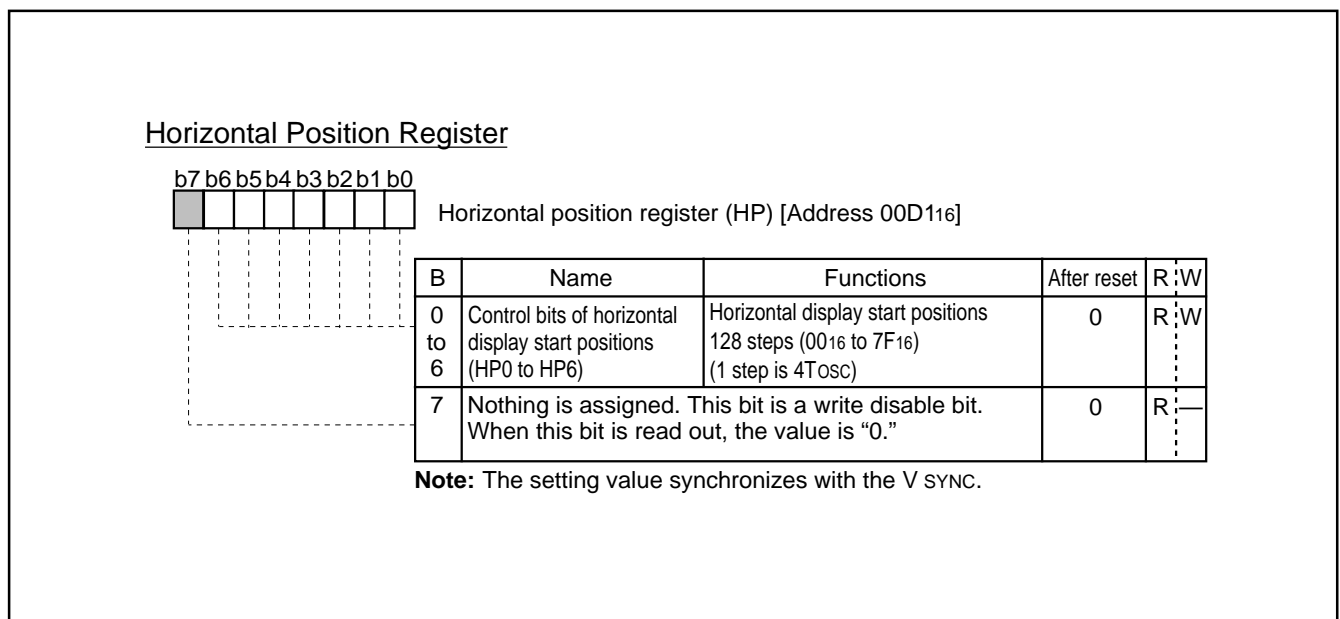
Horizontal Position Register

b7 b6 b5 b4 b3 b2 b1 b0

Horizontal position register (HP) [Address $00D1_{16}$]

| B | Name | Functions | After reset | R | W |
|---|---|---|---|---|---|
| 0 to 6 | Control bits of horizontal display start positions (HP0 to HP6) | Horizontal display start positions 128 steps ($00_{16}$ to $7F_{16}$) (1 step is $4T_{OSC}$) | 0 | R | W |
| 7 | Nothing is assigned. This bit is a write disable bit. When this bit is read out, the value is “0.” | | 0 | R | — |

Note: The setting value synchronizes with the V SYNC.